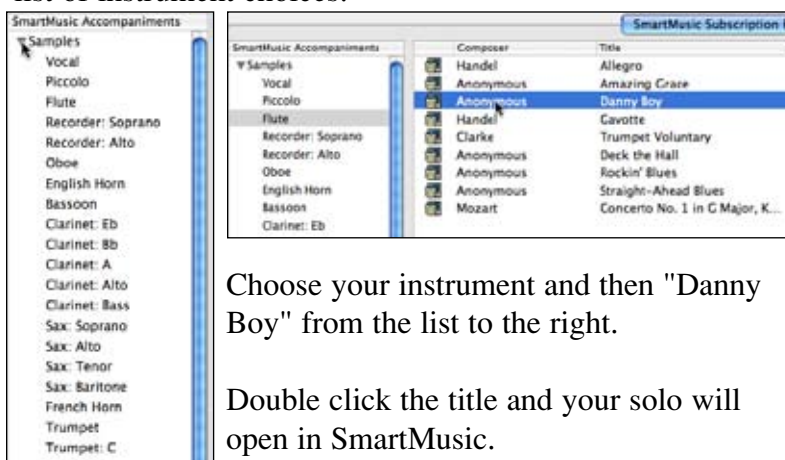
list of instrument choices.

SmartMusic Accompaniments
Samples
Vocal
Piccolo
Flute
Recorder: Soprano
Recorder: Alto
Oboe
English Horn
Bassoon
Clarinet: Eb
Clarinet: Bb
Clarinet: A
Clarinet: Alto
Clarinet: Bass
Sax: Soprano
Sax: Alto
Sax: Tenor
Sax: Baritone
French Horn
Trumpet
Trumpet: C

SmartMusic Subscription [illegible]

SmartMusic Accompaniments
Samples
Vocal
Piccolo
Flute
Recorder: Soprano
Recorder: Alto
Oboe
English Horn
Bassoon
Clarinet: Eb

| Composer | Title |
|---|---|
| Handel | Allegro |
| Anonymous | Amazing Grace |
| Anonymous | Danny Boy |
| Handel | Gavotte |
| Clarke | Trumpet Voluntary |
| Anonymous | Deck the Hall |
| Anonymous | Rockin' Blues |
| Anonymous | Straight-Ahead Blues |
| Mozart | Concerto No. 1 in G Major, K... |

Choose your instrument and then "Danny Boy" from the list to the right.

Double click the title and your solo will open in SmartMusic.